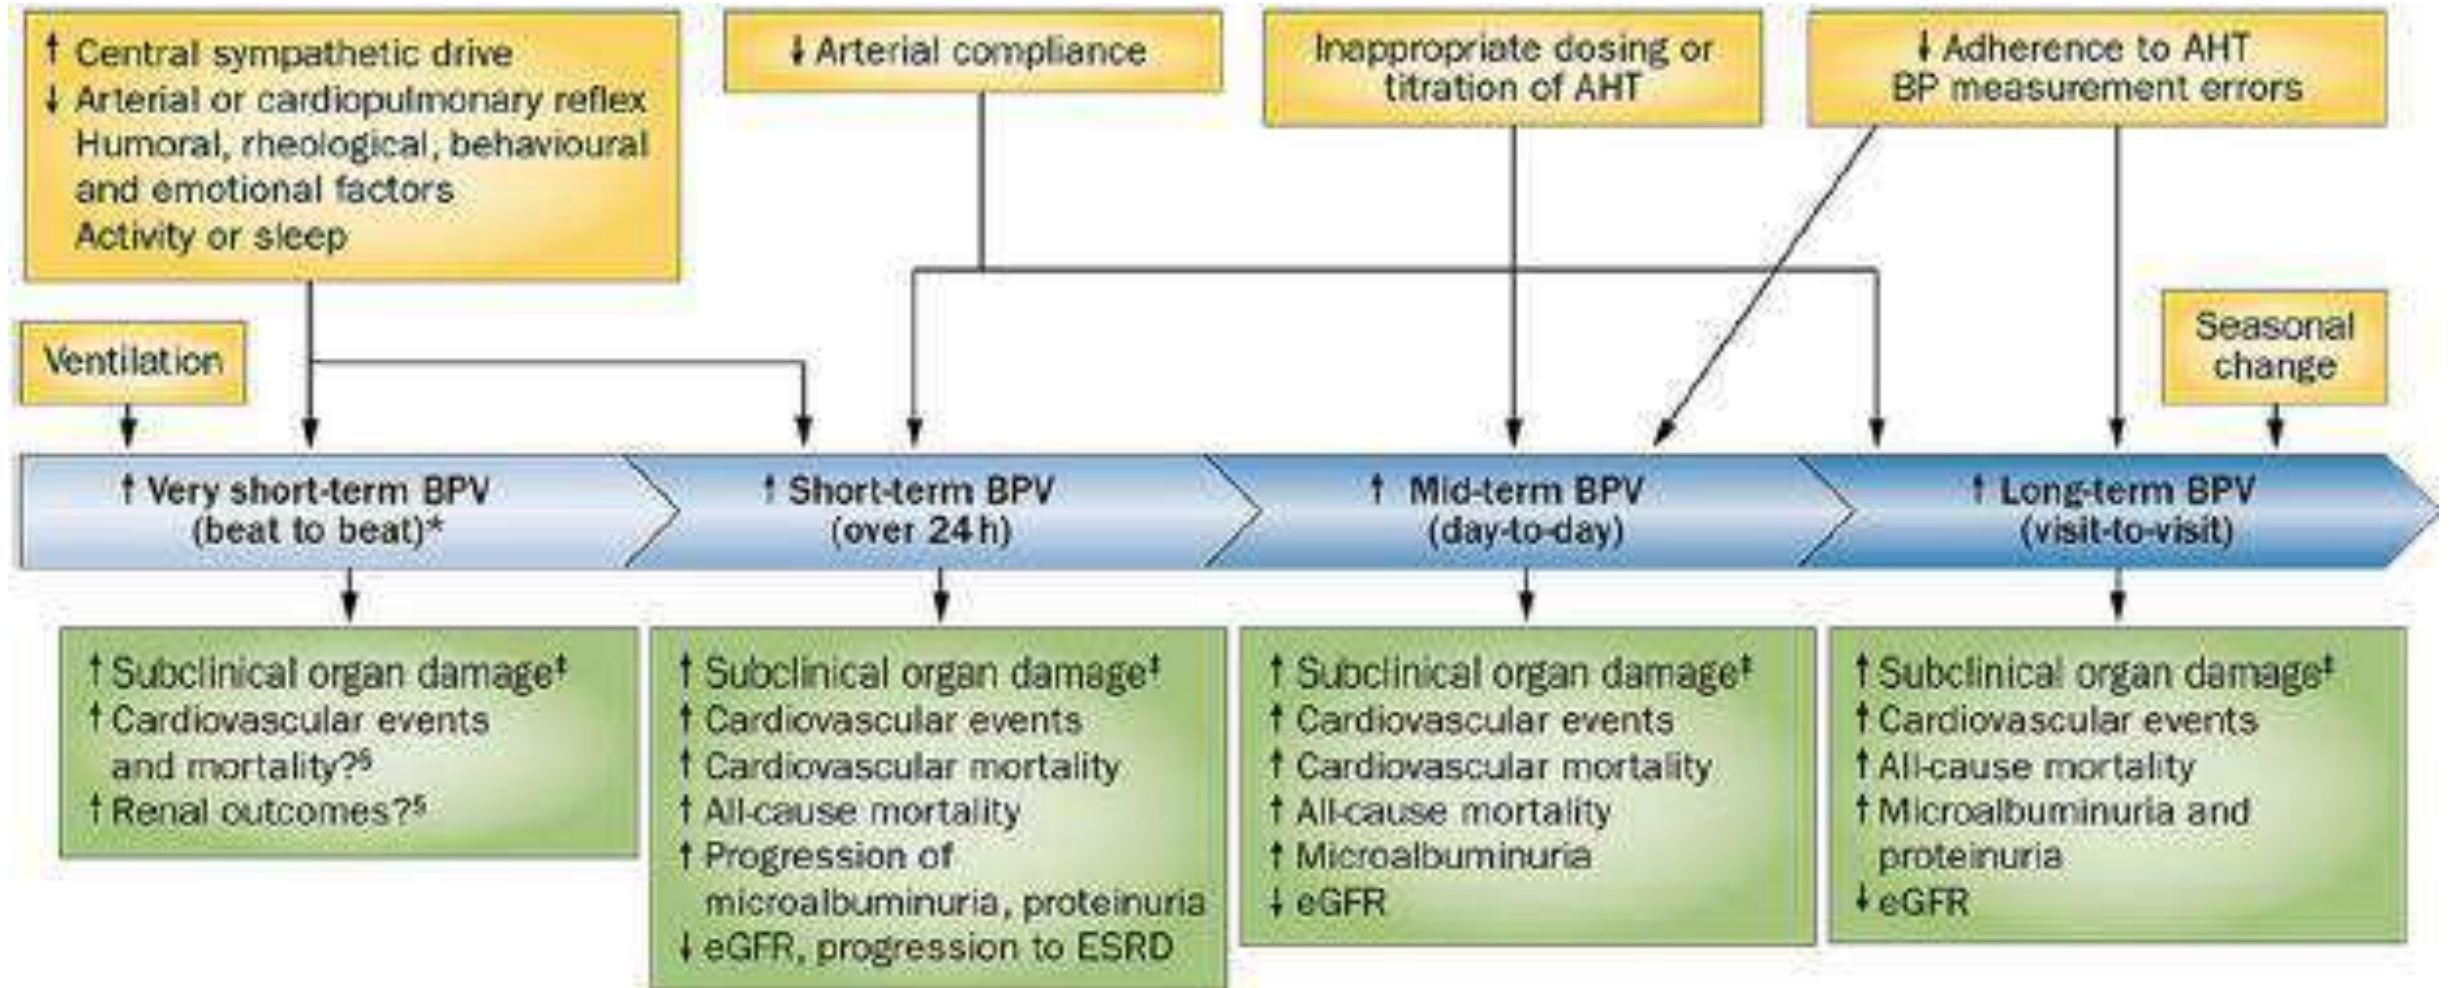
↑ Central sympathetic drive
↓ Arterial or cardiopulmonary reflex
Humoral, rheological, behavioural and emotional factors
Activity or sleep

↓ Arterial compliance

Inappropriate dosing or titration of AHT

↓ Adherence to AHT
BP measurement errors

Ventilation

Seasonal change

↑ Very short-term BPV (beat to beat)*

↑ Short-term BPV (over 24 h)

↑ Mid-term BPV (day-to-day)

↑ Long-term BPV (visit-to-visit)

↑ Subclinical organ damage‡
↑ Cardiovascular events and mortality?§
↑ Renal outcomes?§

↑ Subclinical organ damage‡
↑ Cardiovascular events
↑ Cardiovascular mortality
↑ All-cause mortality
↑ Progression of microalbuminuria, proteinuria
↓ eGFR, progression to ESRD

↑ Subclinical organ damage‡
↑ Cardiovascular events
↑ Cardiovascular mortality
↑ All-cause mortality
↑ Microalbuminuria
↓ eGFR

↑ Subclinical organ damage‡
↑ Cardiovascular events
↑ All-cause mortality
↑ Microalbuminuria and proteinuria
↓ eGFR